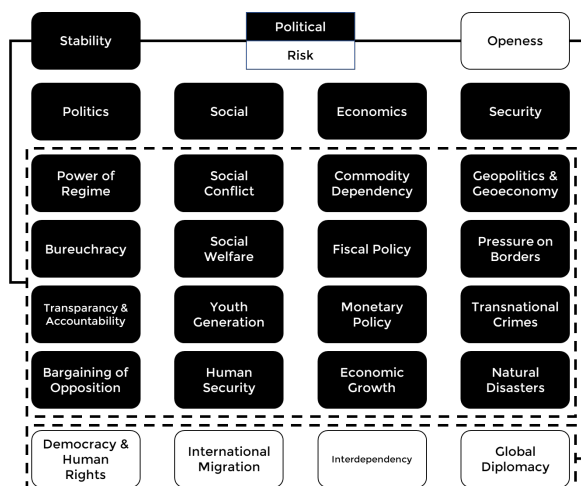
Political

Risk

Stability

Openess

Politics

Social

Economics

Security

Power of Regime

Social Conflict

Commodity Dependency

Geopolitics & Geoeconomy

Bureuchracy

Social Welfare

Fiscal Policy

Pressure on Borders

Transparancy & Accountability

Youth Generation

Monetary Policy

Transnational Crimes

Bargaining of Opposition

Human Security

Economic Growth

Natural Disasters

Democracy & Human Rights

International Migration

Interdependency

Global Diplomacy